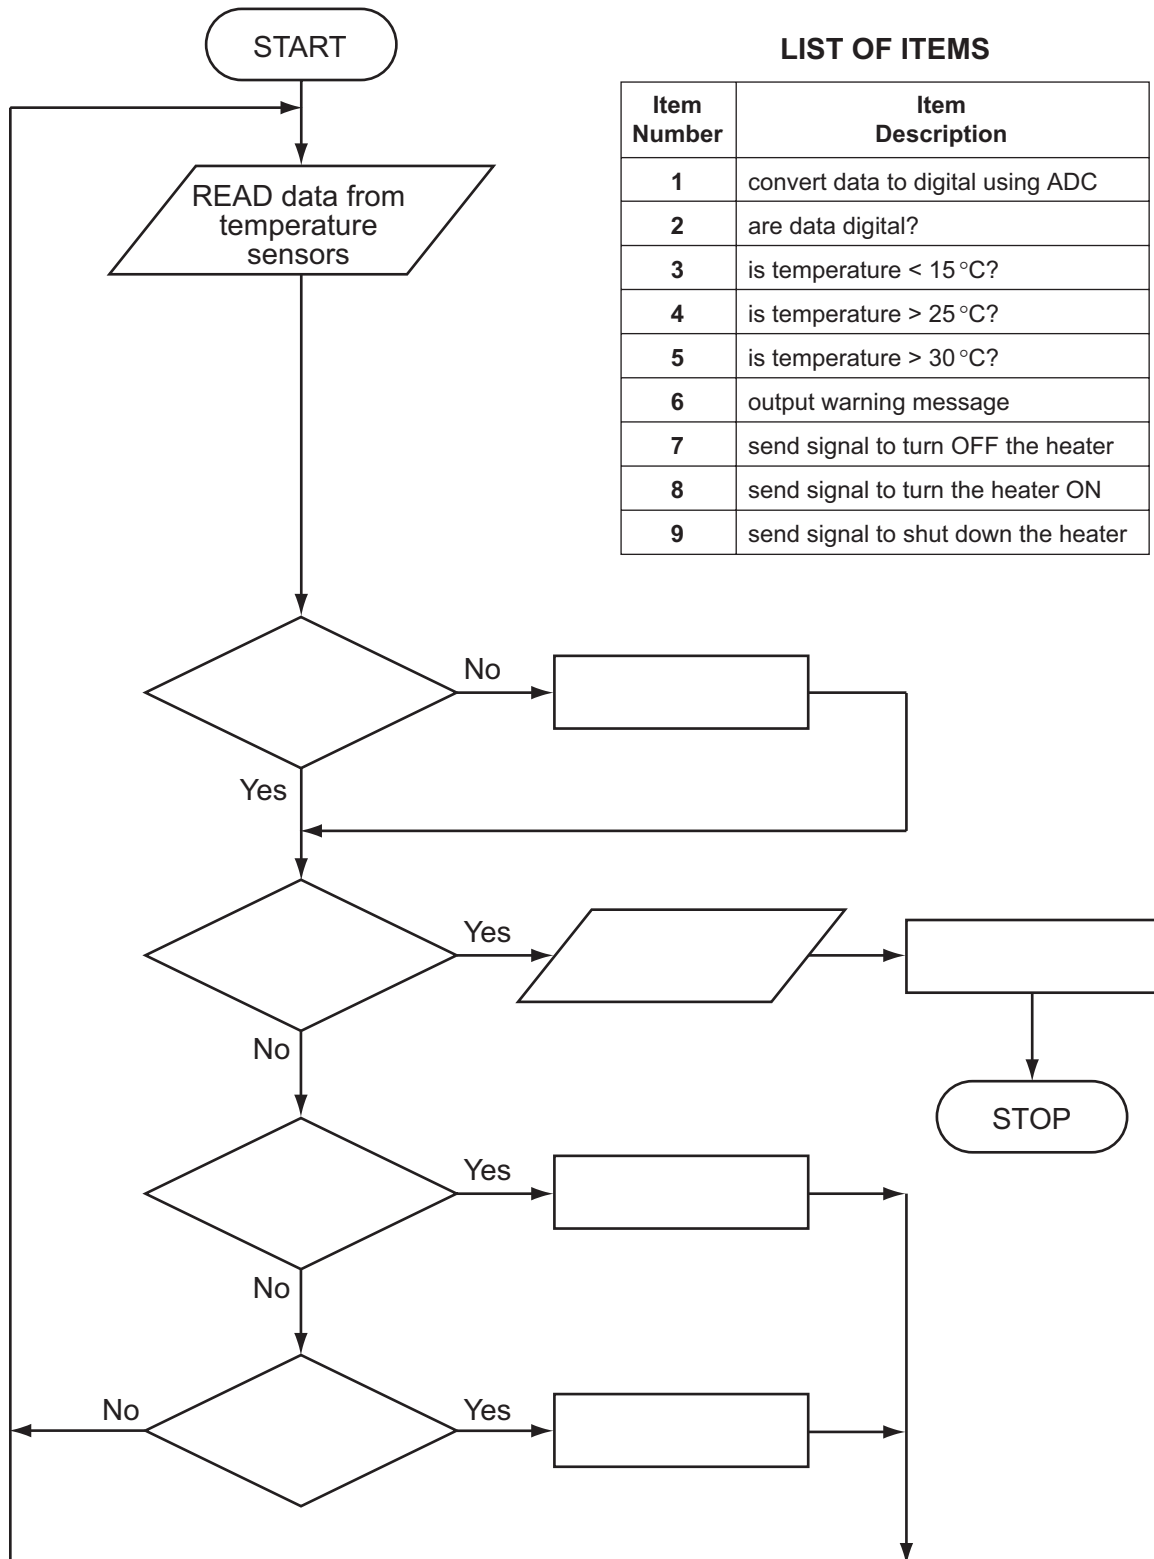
START

READ data from temperature sensors

LIST OF ITEMS

| Item Number | Item Description |
|---|---|
| 1 | convert data to digital using ADC |
| 2 | are data digital? |
| 3 | is temperature < 15 °C? |
| 4 | is temperature > 25 °C? |
| 5 | is temperature > 30 °C? |
| 6 | output warning message |
| 7 | send signal to turn OFF the heater |
| 8 | send signal to turn the heater ON |
| 9 | send signal to shut down the heater |

No

Yes

Yes

No

STOP

Yes

No

No

Yes